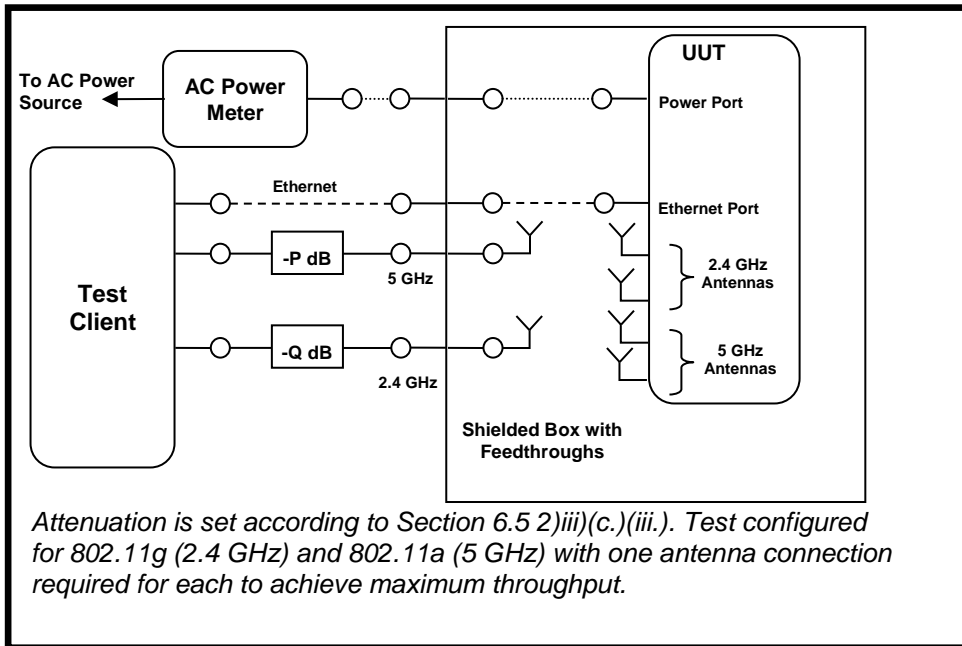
UUT

To AC Power Source

AC Power Meter

Power Port

Ethernet

Ethernet Port

Test Client

-P dB

5 GHz

2.4 GHz Antennas

-Q dB

5 GHz Antennas

2.4 GHz

Shielded Box with Feedthroughs

*Attenuation is set according to Section 6.5 2)iii)(c.)(iii.). Test configured for 802.11g (2.4 GHz) and 802.11a (5 GHz) with one antenna connection required for each to achieve maximum throughput.*